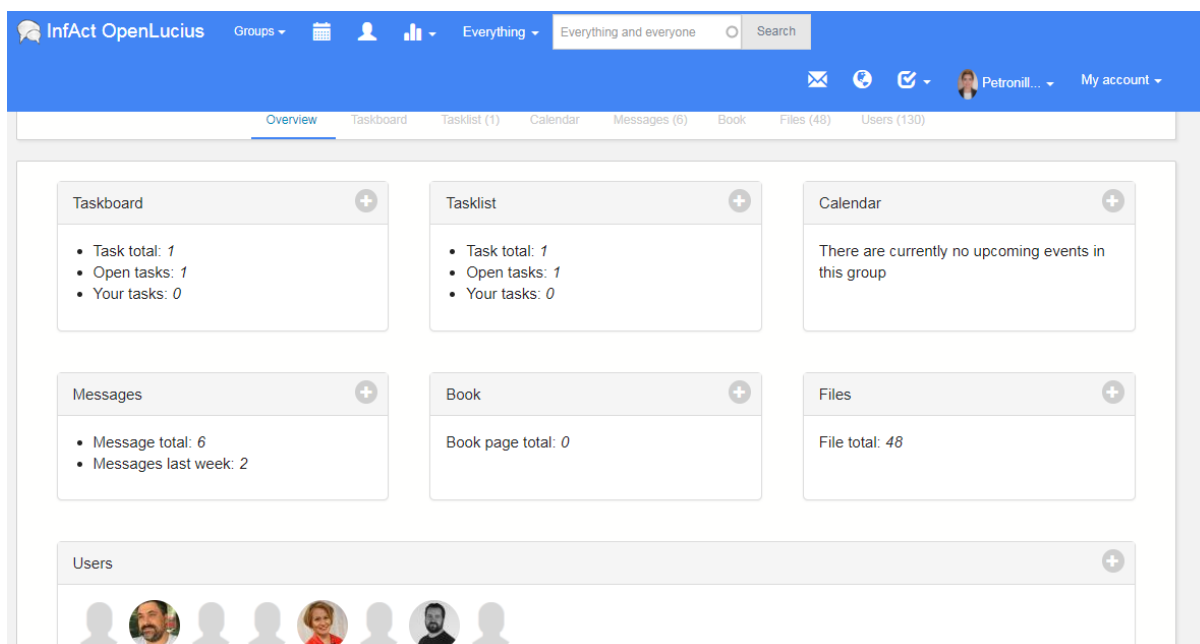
InfAct OpenLucius Groups Everything Everything and everyone Search

Petronill... My account

Overview Taskboard Tasklist (1) Calendar Messages (6) Book Files (48) Users (130)

Taskboard

- Task total: 1
- Open tasks: 1
- Your tasks: 0

Tasklist

- Task total: 1
- Open tasks: 1
- Your tasks: 0

Calendar

There are currently no upcoming events in this group

Messages

- Message total: 6
- Messages last week: 2

Book

Book page total: 0

Files

File total: 48

Users